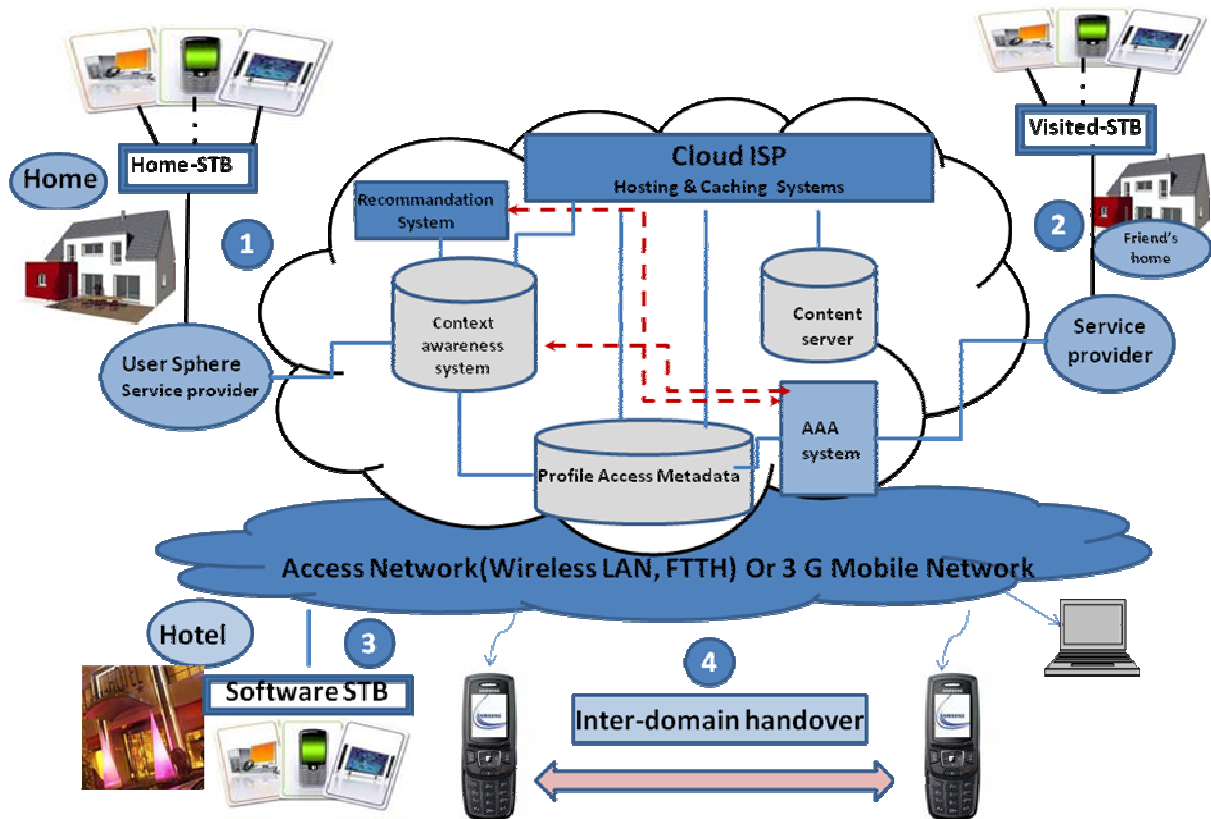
Home-STB

Home

1

User Sphere
Service provider

Cloud ISP
Hosting & Caching Systems

Recommandation System

Context awareness system

Content server

Profile Access Metadata

AAA system

Visited-STB

2

Friend's home

Service provider

Access Network(Wireless LAN, FTTH) Or 3 G Mobile Network

Hotel

3

Software STB

4

Inter-domain handover